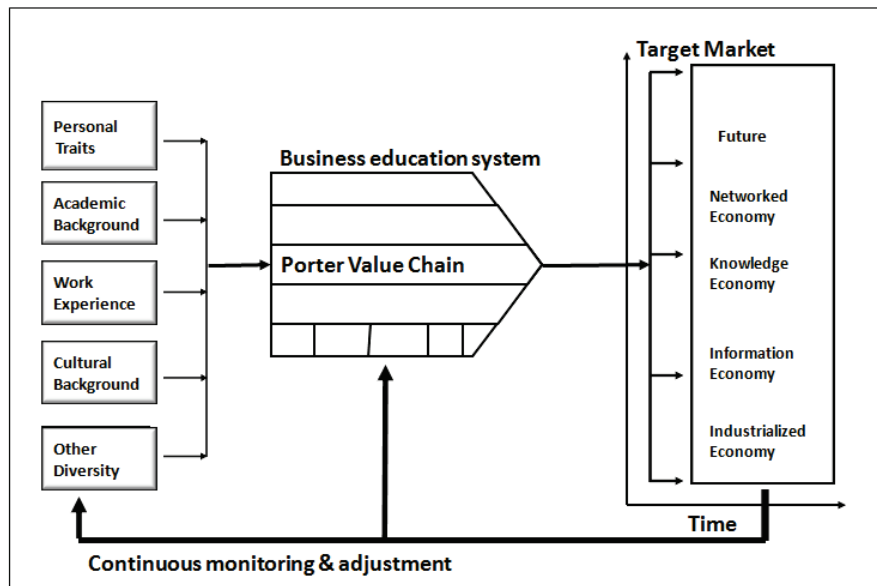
Personal Traits

Academic Background

Work Experience

Cultural Background

Other Diversity

Business education system

Porter Value Chain

Target Market

Future

Networked Economy

Knowledge Economy

Information Economy

Industrialized Economy

Time

Continuous monitoring & adjustment